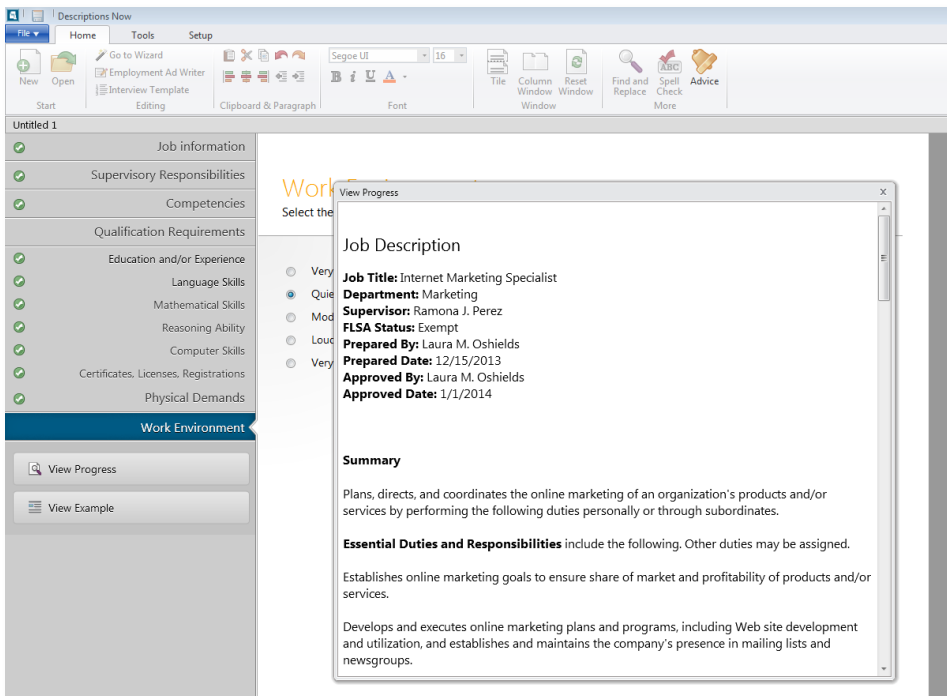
Descriptions Now

File | Home | Tools | Setup

New | Open | Start

Go to Wizard | Employment Ad Writer | Interview Template | Editing

Clipboard & Paragraph

Segoe UI | 16 | Font

Tile | Column Window | Reset Window | Window

Find and Replace | Spell Check | Advice | More

Untitled 1

Job information
Supervisory Responsibilities
Competencies
Qualification Requirements
Education and/or Experience
Language Skills
Mathematical Skills
Reasoning Ability
Computer Skills
Certificates, Licenses, Registrations
Physical Demands
Work Environment

View Progress
View Example

Work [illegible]
Select the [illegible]

Very
Quie
Mod
Louc
Very

View Progress

Job Description

**Job Title:** Internet Marketing Specialist
**Department:** Marketing
**Supervisor:** Ramona J. Perez
**FLSA Status:** Exempt
**Prepared By:** Laura M. Oshields
**Prepared Date:** 12/15/2013
**Approved By:** Laura M. Oshields
**Approved Date:** 1/1/2014

**Summary**

Plans, directs, and coordinates the online marketing of an organization's products and/or services by performing the following duties personally or through subordinates.

**Essential Duties and Responsibilities** include the following. Other duties may be assigned.

Establishes online marketing goals to ensure share of market and profitability of products and/or services.

Develops and executes online marketing plans and programs, including Web site development and utilization, and establishes and maintains the company's presence in mailing lists and newsgroups.